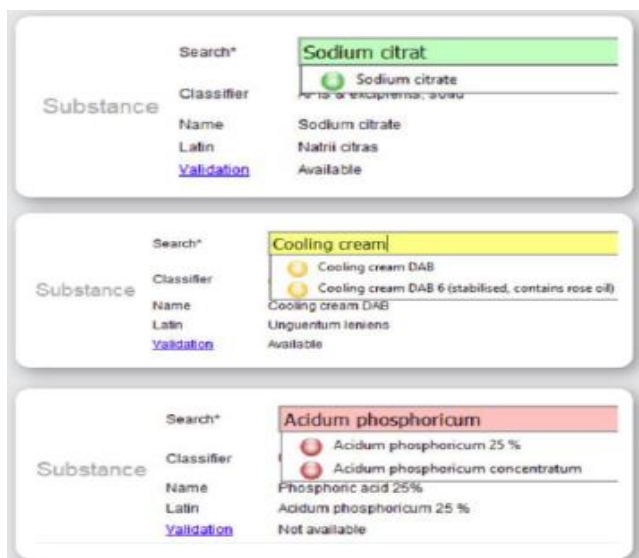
Substance

Search* Sodium citrat

Sodium citrate

Classifier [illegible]

Name Sodium citrate

Latin Natrii citras

Validation Available

Substance

Search* Cooling cream

Cooling cream DAB

Cooling cream DAB 6 (stabilised, contains rose oil)

Classifier

Name Cooling cream DAB

Latin Unguentum leniens

Validation Available

Substance

Search* Acidum phosphoricum

Acidum phosphoricum 25 %

Acidum phosphoricum concentratum

Classifier

Name Phosphoric acid 25%

Latin Acidum phosphoricum 25 %

Validation Not available